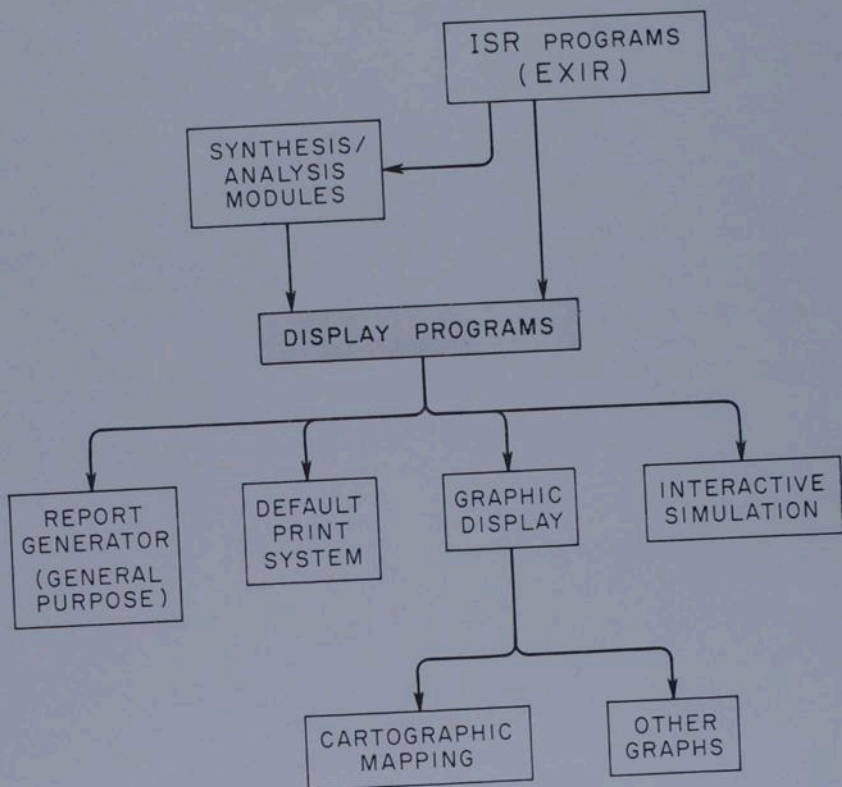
ISR PROGRAMS (EXIR)

SYNTHESIS/ ANALYSIS MODULES

DISPLAY PROGRAMS

REPORT GENERATOR (GENERAL PURPOSE)

DEFAULT PRINT SYSTEM

GRAPHIC DISPLAY

INTERACTIVE SIMULATION

CARTOGRAPHIC MAPPING

OTHER GRAPHS